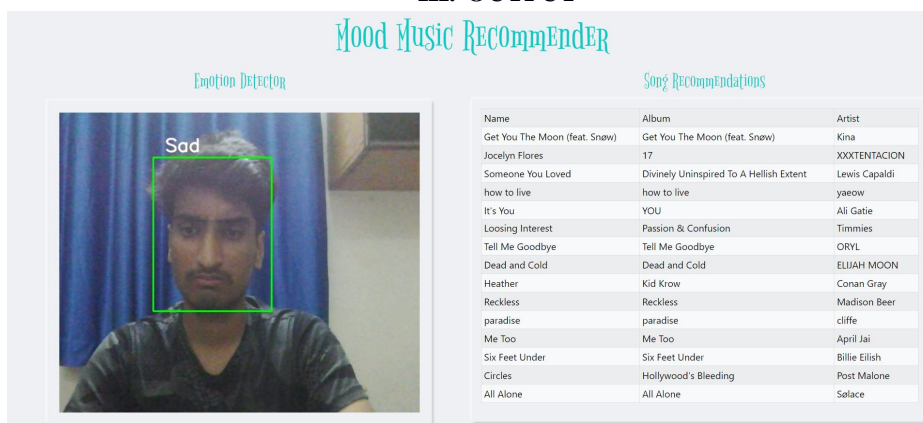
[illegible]

Mood Music Recommender

Emotion Detector

Sad

Song Recommendations

| Name | Album | Artist |
|---|---|---|
| Get You The Moon (feat. Snøw) | Get You The Moon (feat. Snøw) | Kina |
| Jocelyn Flores | 17 | XXXTENTACION |
| Someone You Loved | Divinely Uninspired To A Hellish Extent | Lewis Capaldi |
| how to live | how to live | yaeow |
| It's You | YOU | Ali Gatie |
| Loosing Interest | Passion & Confusion | Timmies |
| Tell Me Goodbye | Tell Me Goodbye | ORYL |
| Dead and Cold | Dead and Cold | ELIJAH MOON |
| Heather | Kid Krow | Conan Gray |
| Reckless | Reckless | Madison Beer |
| paradise | paradise | cliffe |
| Me Too | Me Too | April Jai |
| Six Feet Under | Six Feet Under | Billie Eilish |
| Circles | Hollywood's Bleeding | Post Malone |
| All Alone | All Alone | Sølace |